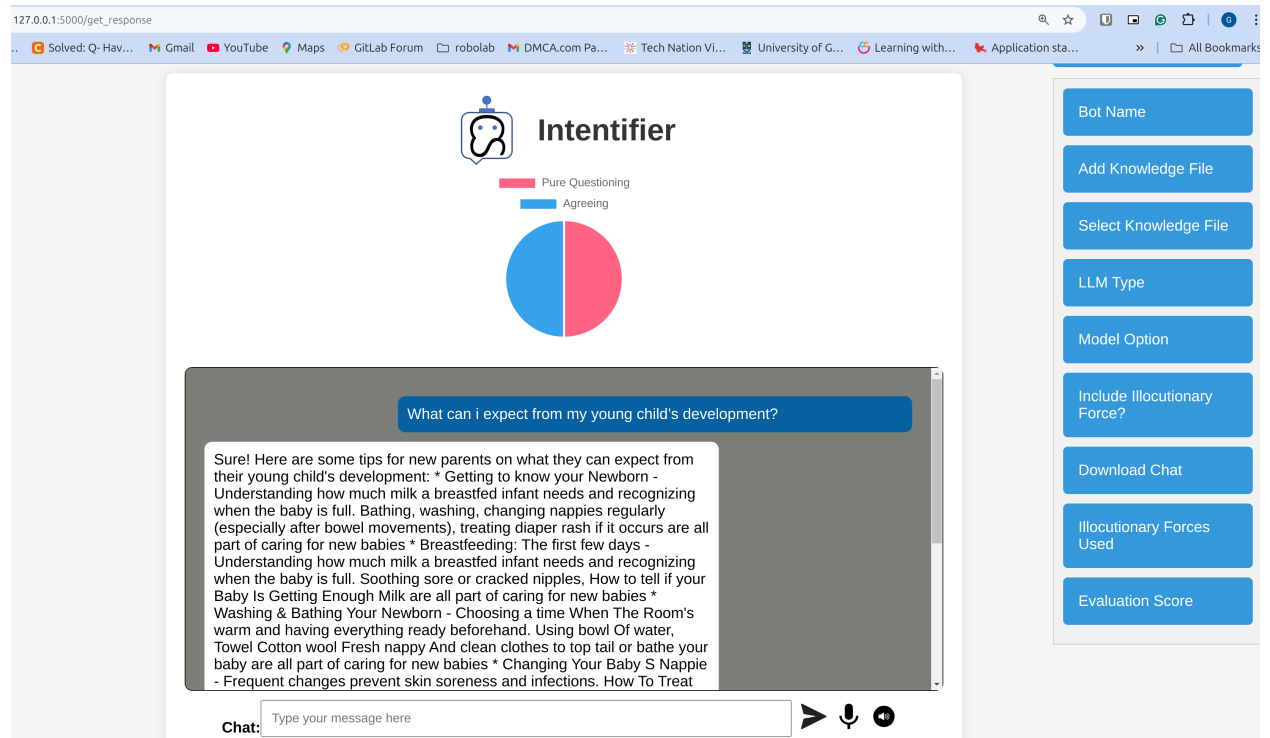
127.0.0.1:5000/get_response

Solved: Q- Hav... Gmail YouTube Maps GitLab Forum robolab DMCA.com Pa... Tech Nation Vi... University of G... Learning with... Application sta... » All Bookmarks

Intentifier

Pure Questioning

Agreeing

What can i expect from my young child's development?

Sure! Here are some tips for new parents on what they can expect from their young child's development: * Getting to know your Newborn - Understanding how much milk a breastfed infant needs and recognizing when the baby is full. Bathing, washing, changing nappies regularly (especially after bowel movements), treating diaper rash if it occurs are all part of caring for new babies * Breastfeeding: The first few days - Understanding how much milk a breastfed infant needs and recognizing when the baby is full. Soothing sore or cracked nipples, How to tell if your Baby Is Getting Enough Milk are all part of caring for new babies * Washing & Bathing Your Newborn - Choosing a time When The Room's warm and having everything ready beforehand. Using bowl Of water, Towel Cotton wool Fresh nappy And clean clothes to top tail or bathe your baby are all part of caring for new babies * Changing Your Baby S Nappie - Frequent changes prevent skin soreness and infections. How To Treat

Chat: Type your message here

Bot Name

Add Knowledge File

Select Knowledge File

LLM Type

Model Option

Include Illocutionary Force?

Download Chat

Illocutionary Forces Used

Evaluation Score